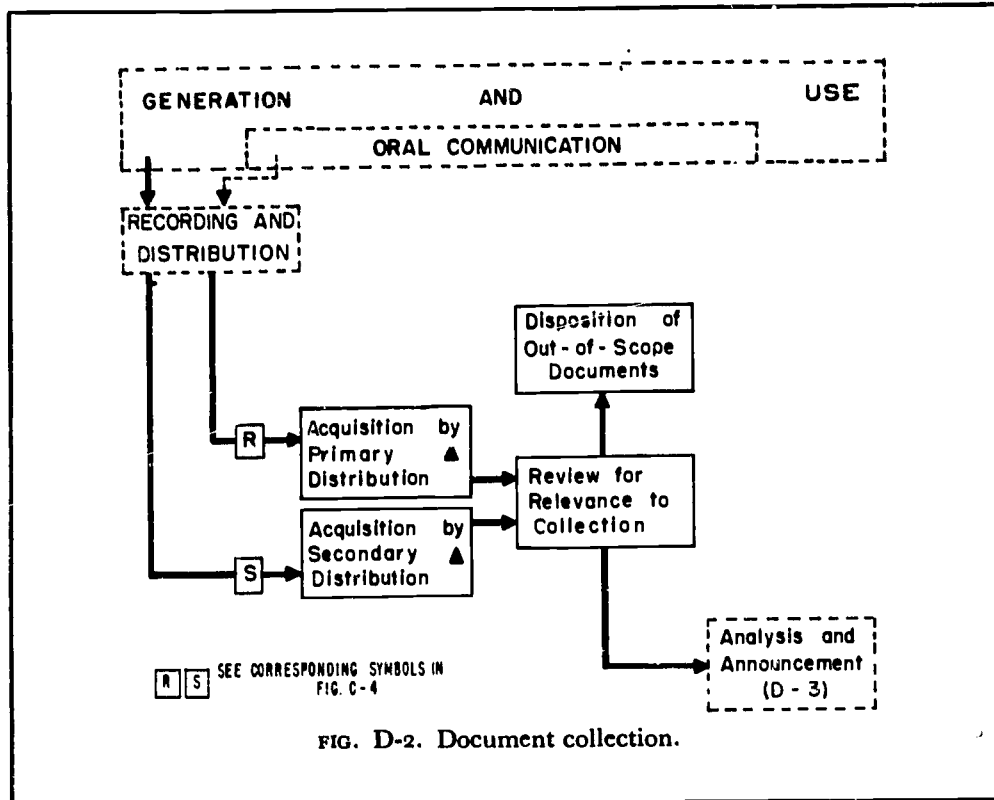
GENERATION AND USE

ORAL COMMUNICATION

RECORDING AND DISTRIBUTION

Disposition of Out-of-Scope Documents

R

Acquisition by Primary Distribution ▲

Review for Relevance to Collection

S

Acquisition by Secondary Distribution ▲

Analysis and Announcement (D-3)

R S SEE CORRESPONDING SYMBOLS IN FIG. C-4

FIG. D-2. Document collection.